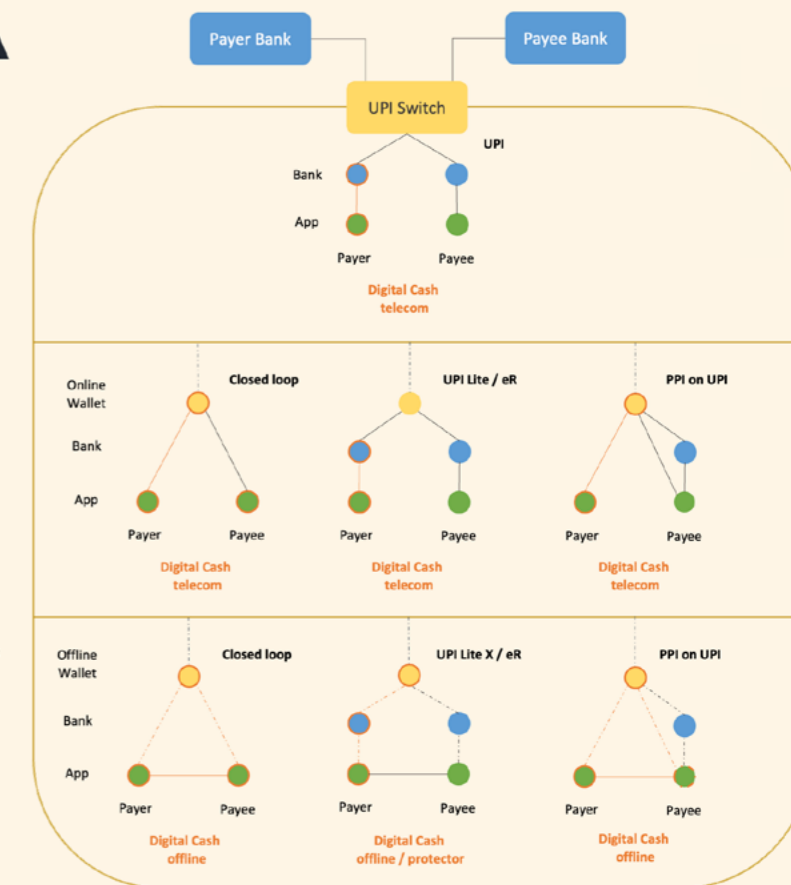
Payer Bank

Payee Bank

UPI Switch

UPI

Bank

App

Payer

Payee

Digital Cash telecom

Online Wallet

Bank

App

Closed loop

Payer

Payee

Digital Cash telecom

UPI Lite / eR

Payer

Payee

Digital Cash telecom

PPI on UPI

Payer

Payee

Digital Cash telecom

Offline Wallet

Bank

App

Closed loop

Payer

Payee

Digital Cash offline

UPI Lite X / eR

Payer

Payee

Digital Cash offline / protector

PPI on UPI

Payer

Payee

Digital Cash offline